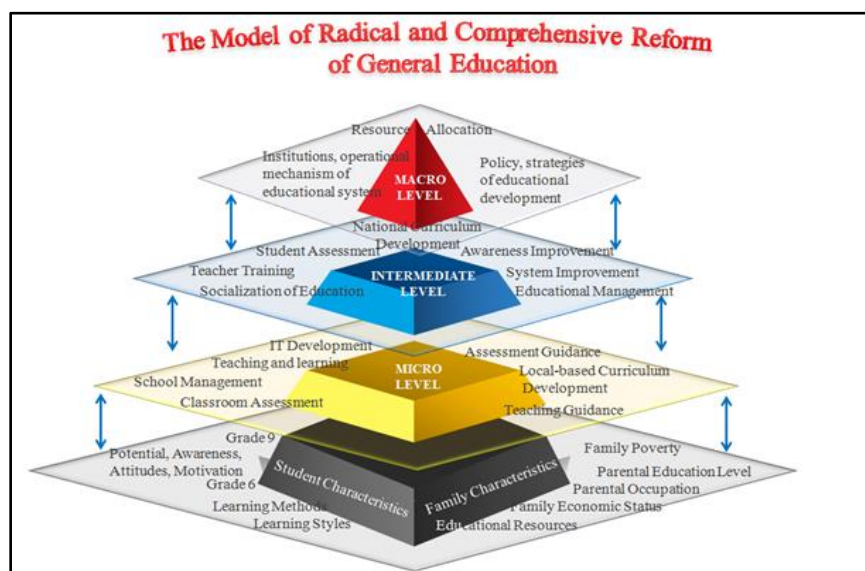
The Model of Radical and Comprehensive Reform of General Education

Resource Allocation
Institutions, operational mechanism of educational system
MACRO LEVEL
Policy, strategies of educational development
National Curriculum Development

Student Assessment
Awareness Improvement
Teacher Training
INTERMEDIATE LEVEL
System Improvement
Socialization of Education
Educational Management

IT Development
Teaching and learning
Assessment Guidance
School Management
MICRO LEVEL
Local-based Curriculum Development
Classroom Assessment
Teaching Guidance

Grade 9
Potential, Awareness, Attitudes, Motivation
Grade 6
Learning Methods
Learning Styles
Student Characteristics
Family Characteristics
Family Poverty
Parental Education Level
Parental Occupation
Family Economic Status
Educational Resources